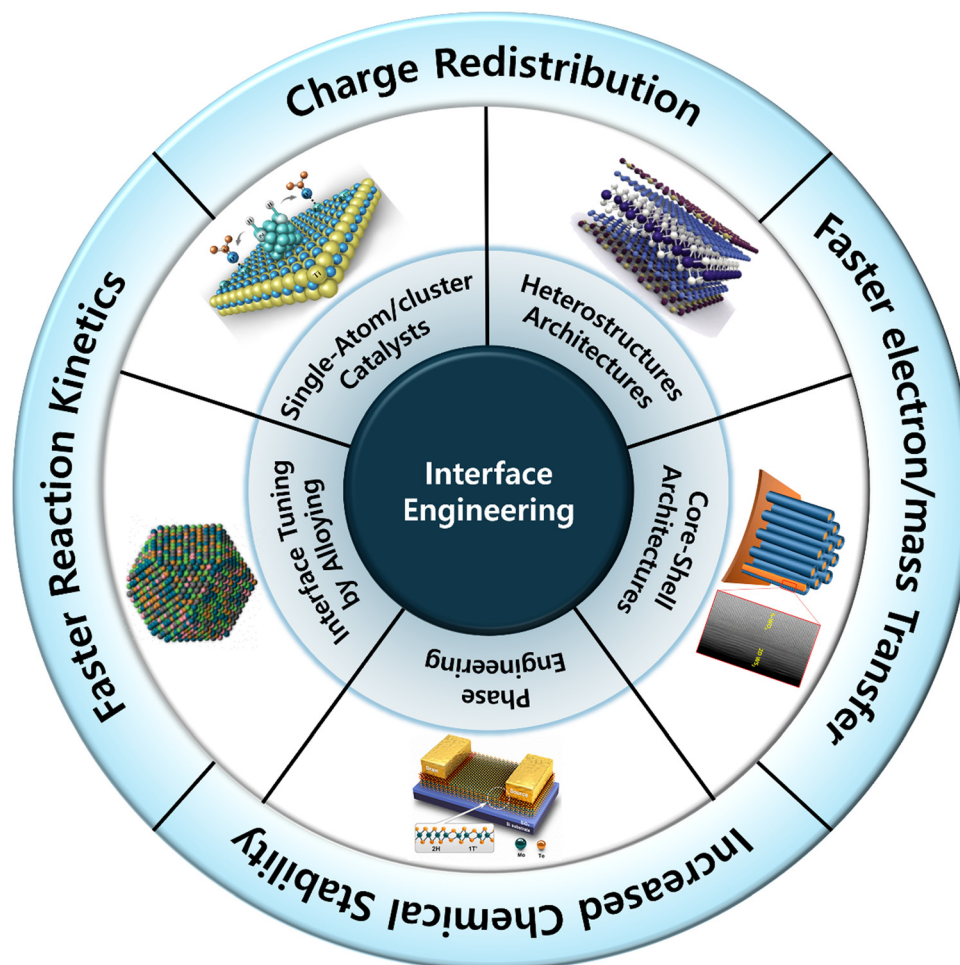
Charge Redistribution

Faster electron/mass Transfer

Increased Chemical Stability

Faster Reaction Kinetics

Single-Atom/cluster Catalysts

Heterostructures Architectures

Core-Shell Architectures

Phase Engineering

Interface Tuning by Alloying

Interface Engineering

Drain

Source

2H

1T'

Mo

Te